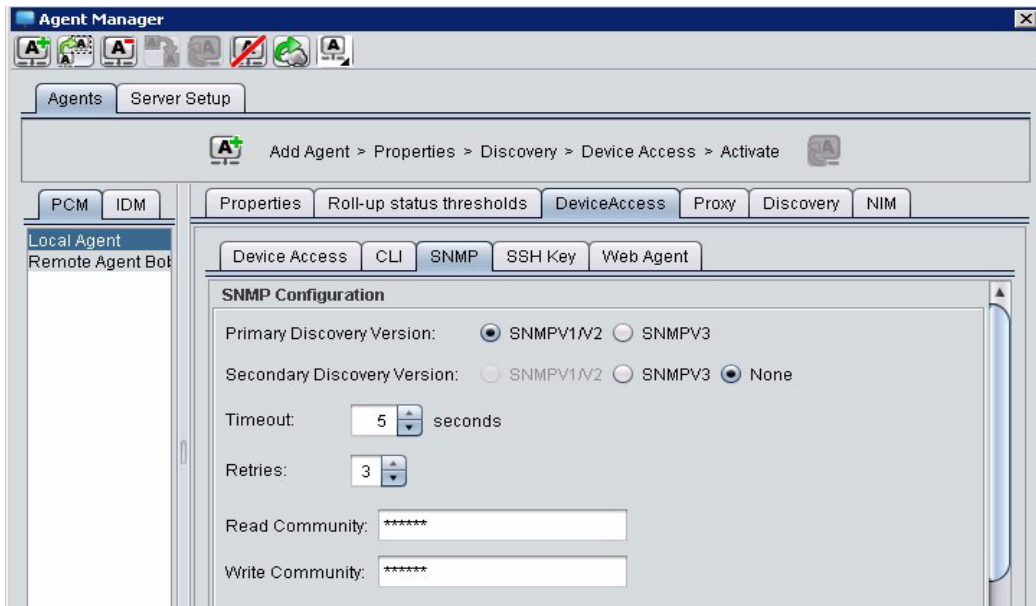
Agent Manager

Agents | Server Setup

Add Agent > Properties > Discovery > Device Access > Activate

PCM | IDM

Local Agent
Remote Agent Bol

Properties | Roll-up status thresholds | DeviceAccess | Proxy | Discovery | NIM

Device Access | CLI | SNMP | SSH Key | Web Agent

SNMP Configuration

Primary Discovery Version: SNMPV1/V2 SNMPV3

Secondary Discovery Version: SNMPV1/V2 SNMPV3 None

Timeout: 5 seconds

Retries: 3

Read Community: ******

Write Community: ******